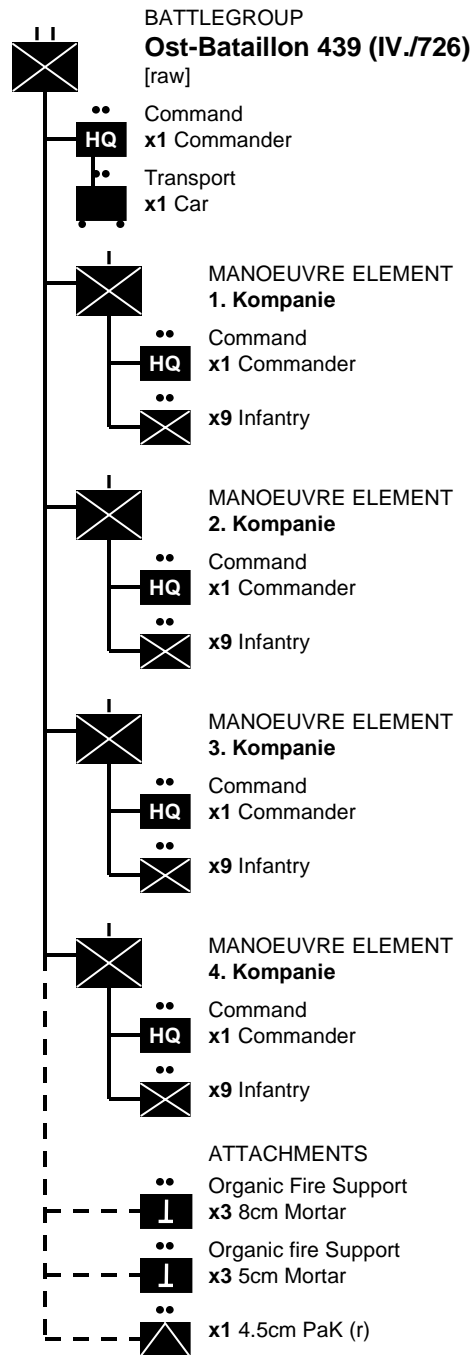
BATTLEGROUP
**Ost-Bataillon 439 (IV./726)**
[raw]

HQ Command
**x1** Commander

Transport
**x1** Car

MANOEUVRE ELEMENT
**1. Kompanie**

HQ Command
**x1** Commander

**x9** Infantry

MANOEUVRE ELEMENT
**2. Kompanie**

HQ Command
**x1** Commander

**x9** Infantry

MANOEUVRE ELEMENT
**3. Kompanie**

HQ Command
**x1** Commander

**x9** Infantry

MANOEUVRE ELEMENT
**4. Kompanie**

HQ Command
**x1** Commander

**x9** Infantry

ATTACHMENTS

Organic Fire Support
**x3** 8cm Mortar

Organic fire Support
**x3** 5cm Mortar

**x1** 4.5cm PaK (r)